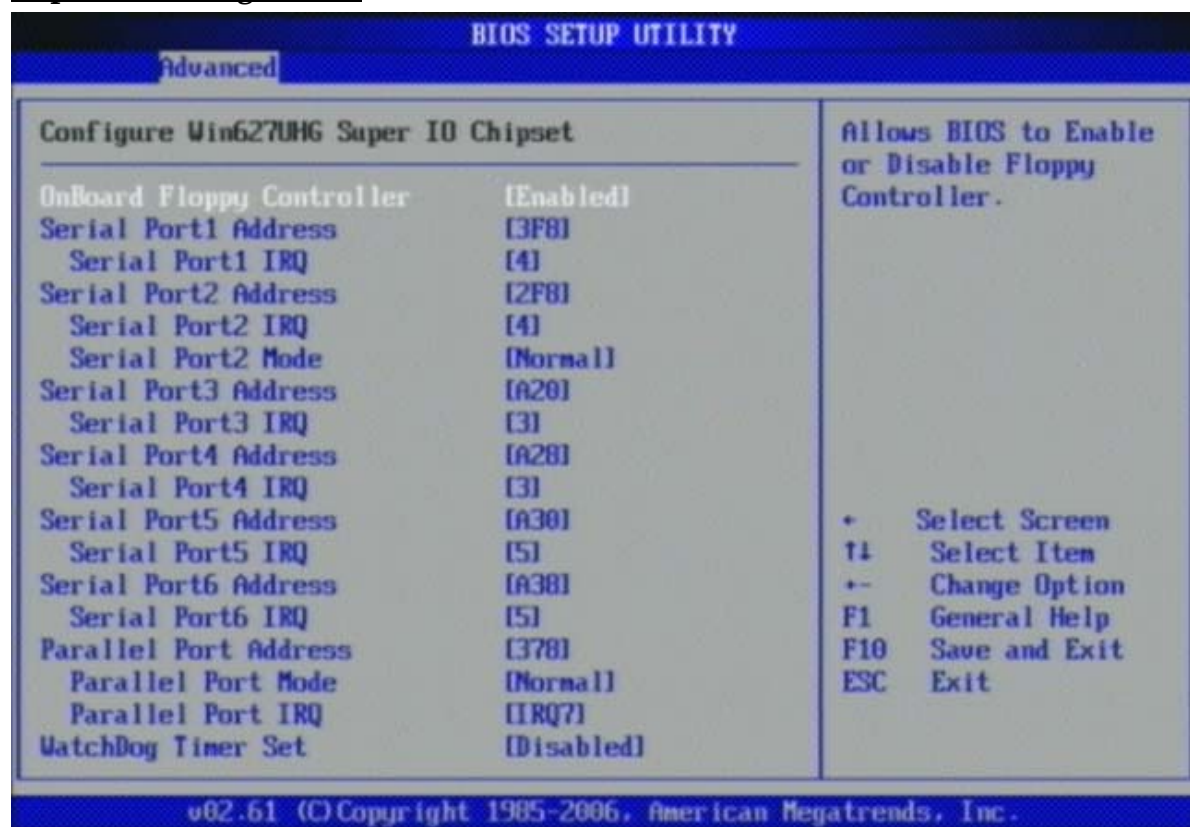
BIOS SETUP UTILITY
Advanced

Configure Win627UHG Super IO Chipset

| | |
|---|---|
| OnBoard Floppy Controller | [Enabled] |
| Serial Port1 Address | [3F8] |
| Serial Port1 IRQ | [4] |
| Serial Port2 Address | [2F8] |
| Serial Port2 IRQ | [4] |
| Serial Port2 Mode | [Normal] |
| Serial Port3 Address | [A20] |
| Serial Port3 IRQ | [3] |
| Serial Port4 Address | [A28] |
| Serial Port4 IRQ | [3] |
| Serial Port5 Address | [A30] |
| Serial Port5 IRQ | [5] |
| Serial Port6 Address | [A38] |
| Serial Port6 IRQ | [5] |
| Parallel Port Address | [378] |
| Parallel Port Mode | [Normal] |
| Parallel Port IRQ | [IRQ7] |
| WatchDog Timer Set | [Disabled] |

Allows BIOS to Enable or Disable Floppy Controller.

← Select Screen
↑↓ Select Item
+- Change Option
F1 General Help
F10 Save and Exit
ESC Exit

v02.61 (C)Copyright 1985-2006, American Megatrends, Inc.